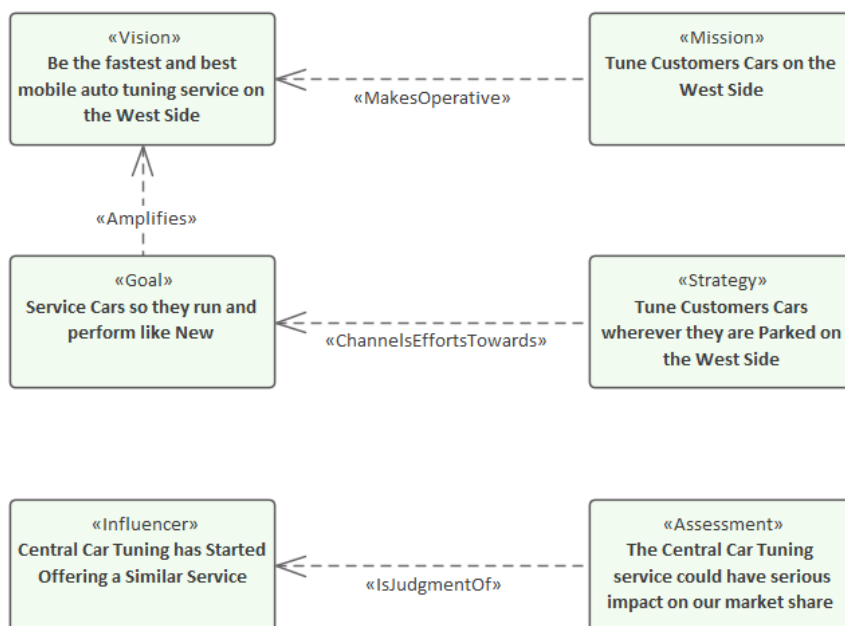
«Vision»
Be the fastest and best mobile auto tuning service on the West Side

«MakesOperative»

«Mission»
Tune Customers Cars on the West Side

«Amplifies»

«Goal»
Service Cars so they run and perform like New

«ChannelsEffortsTowards»

«Strategy»
Tune Customers Cars wherever they are Parked on the West Side

«Influencer»
Central Car Tuning has Started Offering a Similar Service

«IsJudgmentOf»

«Assessment»
The Central Car Tuning service could have serious impact on our market share